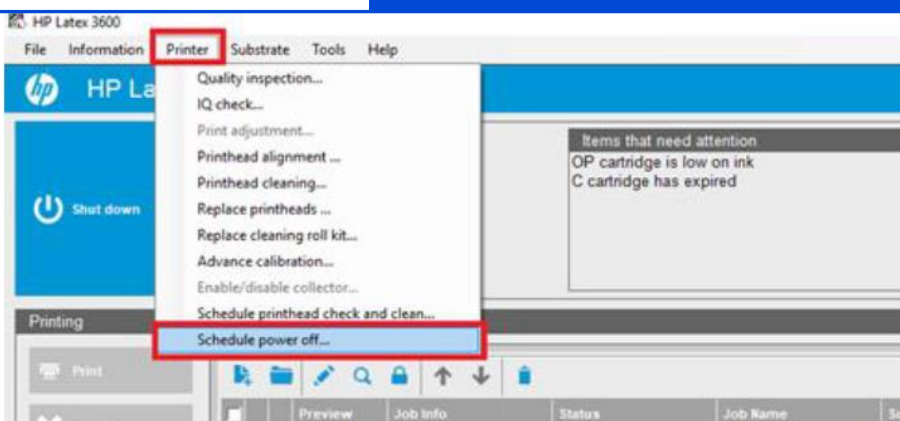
HP Latex 3600

File Information Printer Substrate Tools Help

HP La

Quality inspection...
IQ check...
Print adjustment...
Printhead alignment ...
Printhead cleaning...
Replace printheads ...
Replace cleaning roll kit...
Advance calibration...
Enable/disable collector...
Schedule printhead check and clean...
Schedule power off...

Items that need attention
OP cartridge is low on ink
C cartridge has expired

Shut down

Printing

Print

Preview | Job Info | Status | Job Name